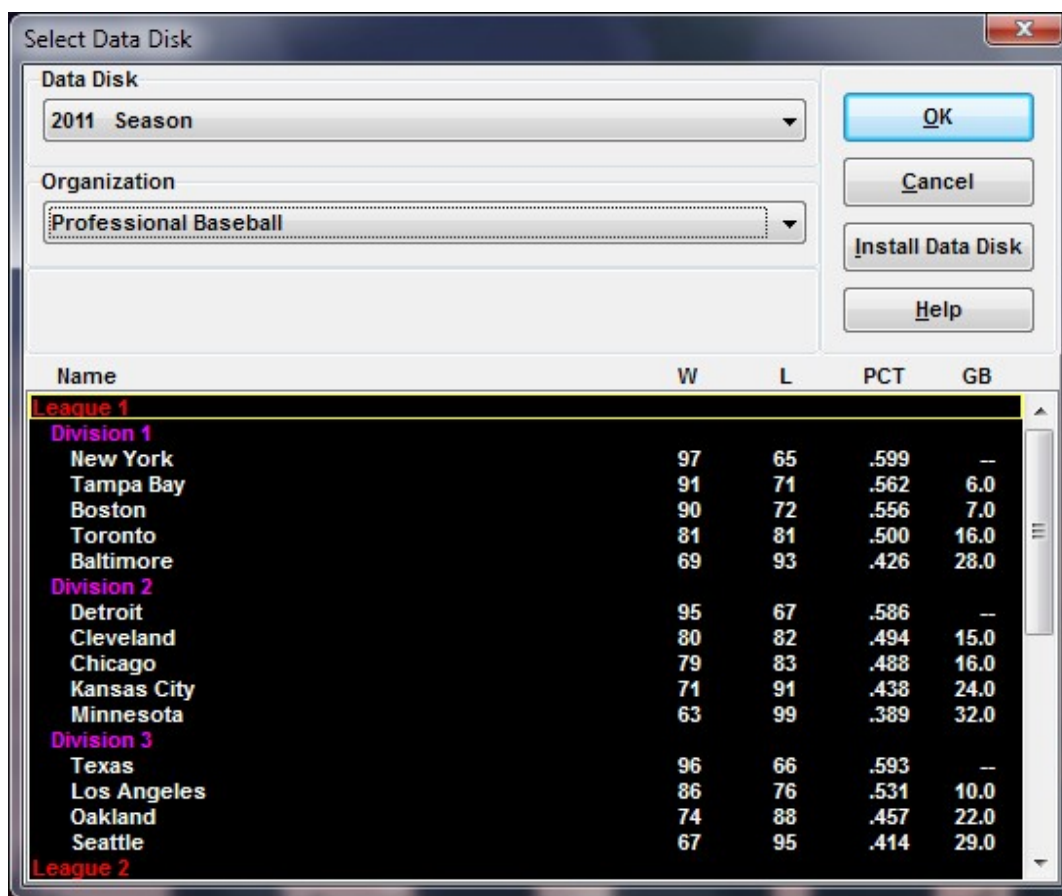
Select Data Disk

Data Disk
2011 Season

Organization
Professional Baseball

OK
Cancel
Install Data Disk
Help

| Name | W | L | PCT | GB |
|---|---|---|---|---|
| League 1 | | | | |
| Division 1 | | | | |
| New York | 97 | 65 | .599 | -- |
| Tampa Bay | 91 | 71 | .562 | 6.0 |
| Boston | 90 | 72 | .556 | 7.0 |
| Toronto | 81 | 81 | .500 | 16.0 |
| Baltimore | 69 | 93 | .426 | 28.0 |
| Division 2 | | | | |
| Detroit | 95 | 67 | .586 | -- |
| Cleveland | 80 | 82 | .494 | 15.0 |
| Chicago | 79 | 83 | .488 | 16.0 |
| Kansas City | 71 | 91 | .438 | 24.0 |
| Minnesota | 63 | 99 | .389 | 32.0 |
| Division 3 | | | | |
| Texas | 96 | 66 | .593 | -- |
| Los Angeles | 86 | 76 | .531 | 10.0 |
| Oakland | 74 | 88 | .457 | 22.0 |
| Seattle | 67 | 95 | .414 | 29.0 |
| League 2 | | | | |